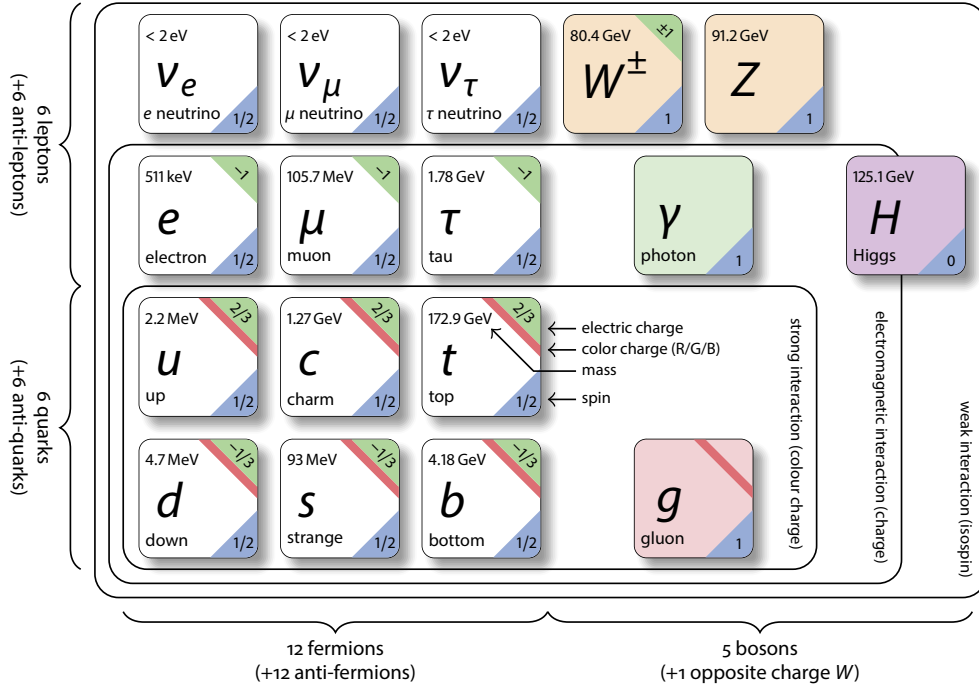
6 leptons
(+6 anti-leptons)

< 2 eV
$\nu_e$
e neutrino
1/2

< 2 eV
$\nu_\mu$
μ neutrino
1/2

< 2 eV
$\nu_\tau$
τ neutrino
1/2

80.4 GeV
±1
$W^\pm$
1

91.2 GeV
$Z$
1

511 keV
−1
$e$
electron
1/2

105.7 MeV
−1
$\mu$
muon
1/2

1.78 GeV
−1
$\tau$
tau
1/2

$\gamma$
photon
1

125.1 GeV
$H$
Higgs
0

6 quarks
(+6 anti-quarks)

2.2 MeV
2/3
$u$
up
1/2

1.27 GeV
2/3
$c$
charm
1/2

172.9 GeV
2/3
$t$
top
1/2

← electric charge
← color charge (R/G/B)
← mass
← spin

4.7 MeV
−1/3
$d$
down
1/2

93 MeV
−1/3
$s$
strange
1/2

4.18 GeV
−1/3
$b$
bottom
1/2

$g$
gluon
1

strong interaction (colour charge)
electromagnetic interaction (charge)
weak interaction (isospin)

12 fermions
(+12 anti-fermions)

5 bosons
(+1 opposite charge $W$)